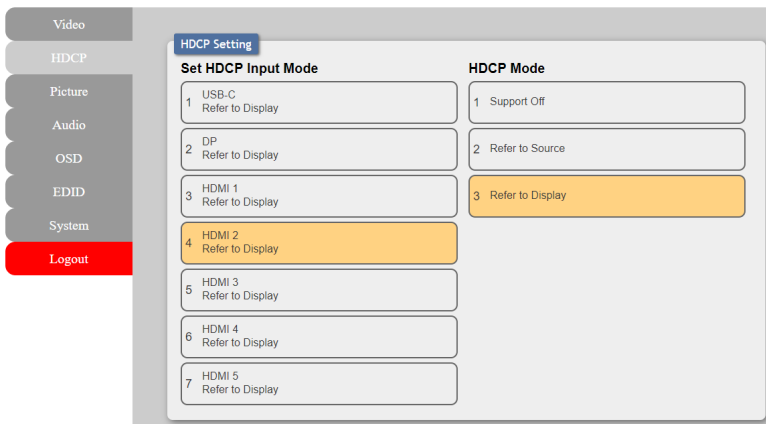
Video
HDCP
Picture
Audio
OSD
EDID
System
Logout

HDCP Setting

Set HDCP Input Mode

1 USB-C
Refer to Display

2 DP
Refer to Display

3 HDMI 1
Refer to Display

4 HDMI 2
Refer to Display

5 HDMI 3
Refer to Display

6 HDMI 4
Refer to Display

7 HDMI 5
Refer to Display

HDCP Mode

1 Support Off

2 Refer to Source

3 Refer to Display